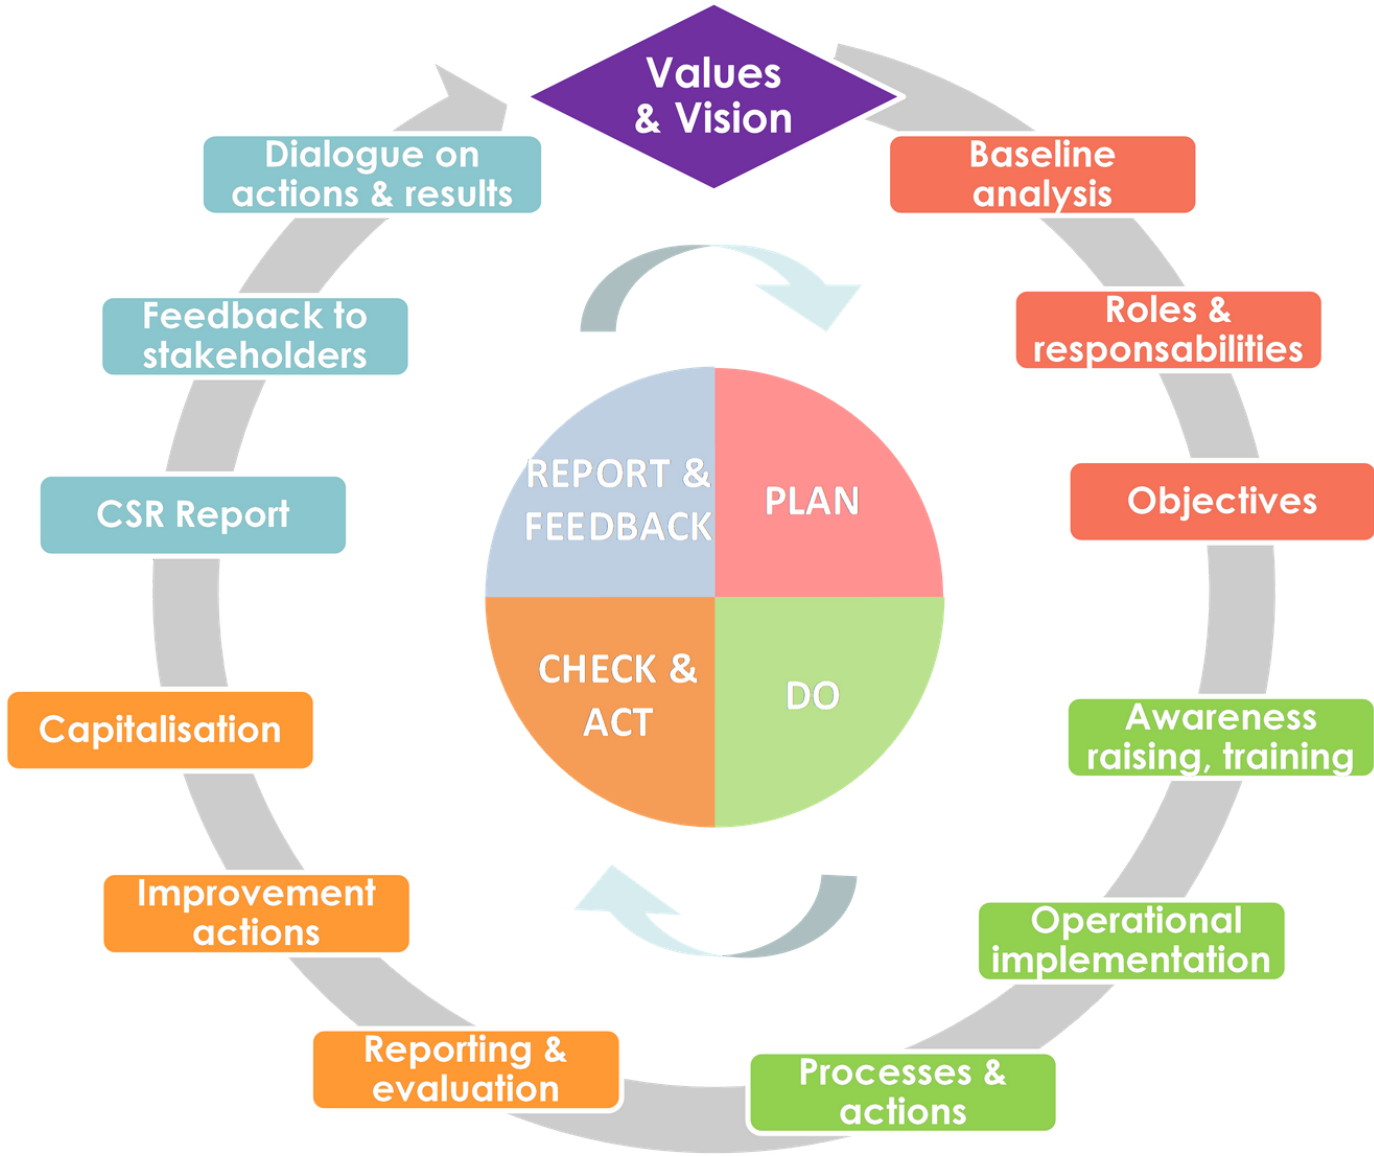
Values & Vision

Baseline analysis

Roles & responsabilities

Objectives

Awareness raising, training

Operational implementation

Processes & actions

Reporting & evaluation

Improvement actions

Capitalisation

CSR Report

Feedback to stakeholders

Dialogue on actions & results

REPORT & FEEDBACK

PLAN

CHECK & ACT

DO